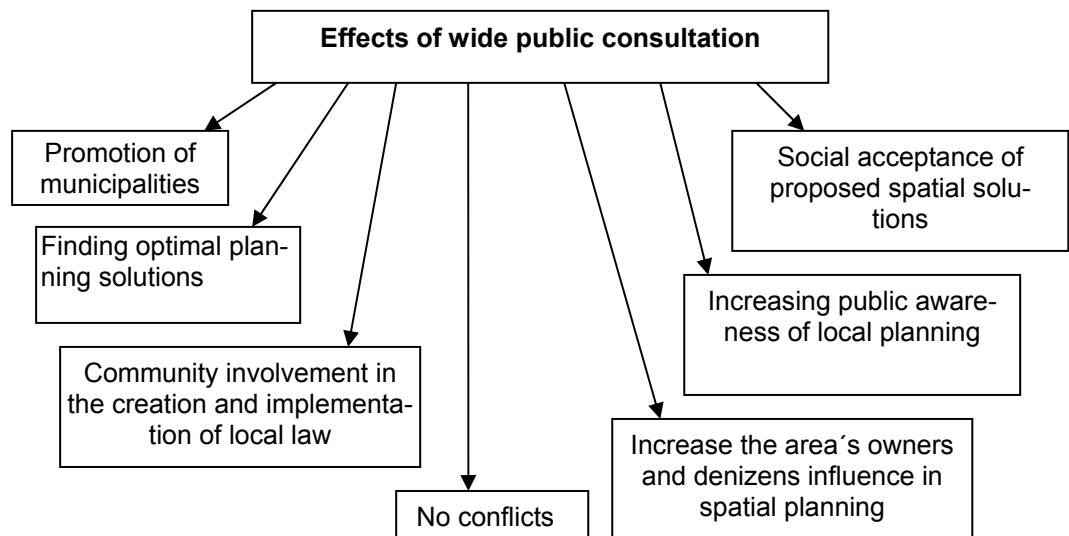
**Effects of wide public consultation**

Promotion of municipalities

Finding optimal planning solutions

Community involvement in the creation and implementation of local law

No conflicts

Increase the area´s owners and denizens influence in spatial planning

Increasing public awareness of local planning

Social acceptance of proposed spatial solutions